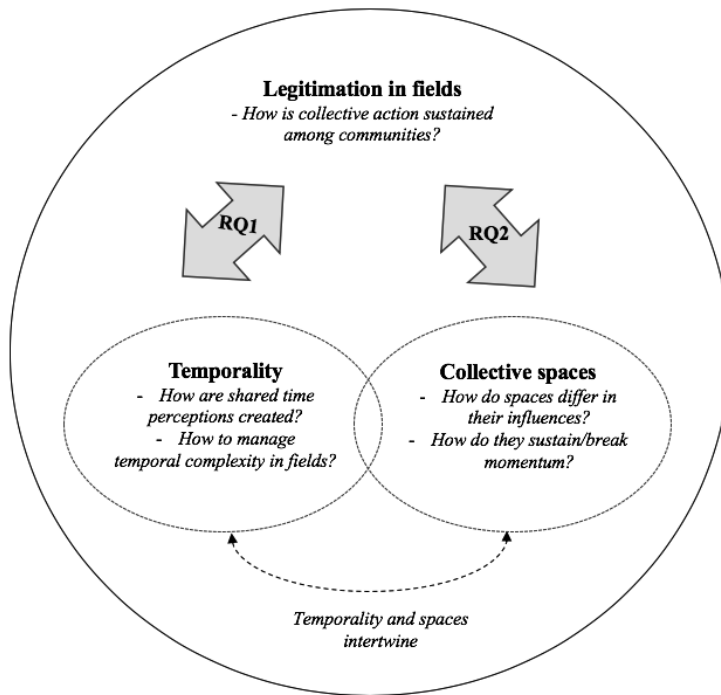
**Legitimation in fields**
- *How is collective action sustained among communities?*

RQ1

RQ2

**Temporality**
- *How are shared time perceptions created?*
- *How to manage temporal complexity in fields?*

**Collective spaces**
- *How do spaces differ in their influences?*
- *How do they sustain/break momentum?*

*Temporality and spaces intertwine*